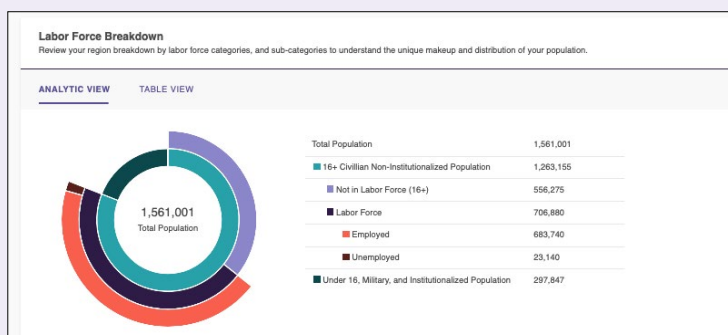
Labor Force Breakdown

Review your region breakdown by labor force categories, and sub-categories to understand the unique makeup and distribution of your population.

ANALYTIC VIEW TABLE VIEW

1,561,001
Total Population

| | |
|---|---|
| Total Population | 1,561,001 |
| 16+ Civillian Non-Institutionalized Population | 1,263,155 |
| Not in Labor Force (16+) | 556,275 |
| Labor Force | 706,880 |
| Employed | 683,740 |
| Unemployed | 23,140 |
| Under 16, Military, and Institutionalized Population | 297,847 |